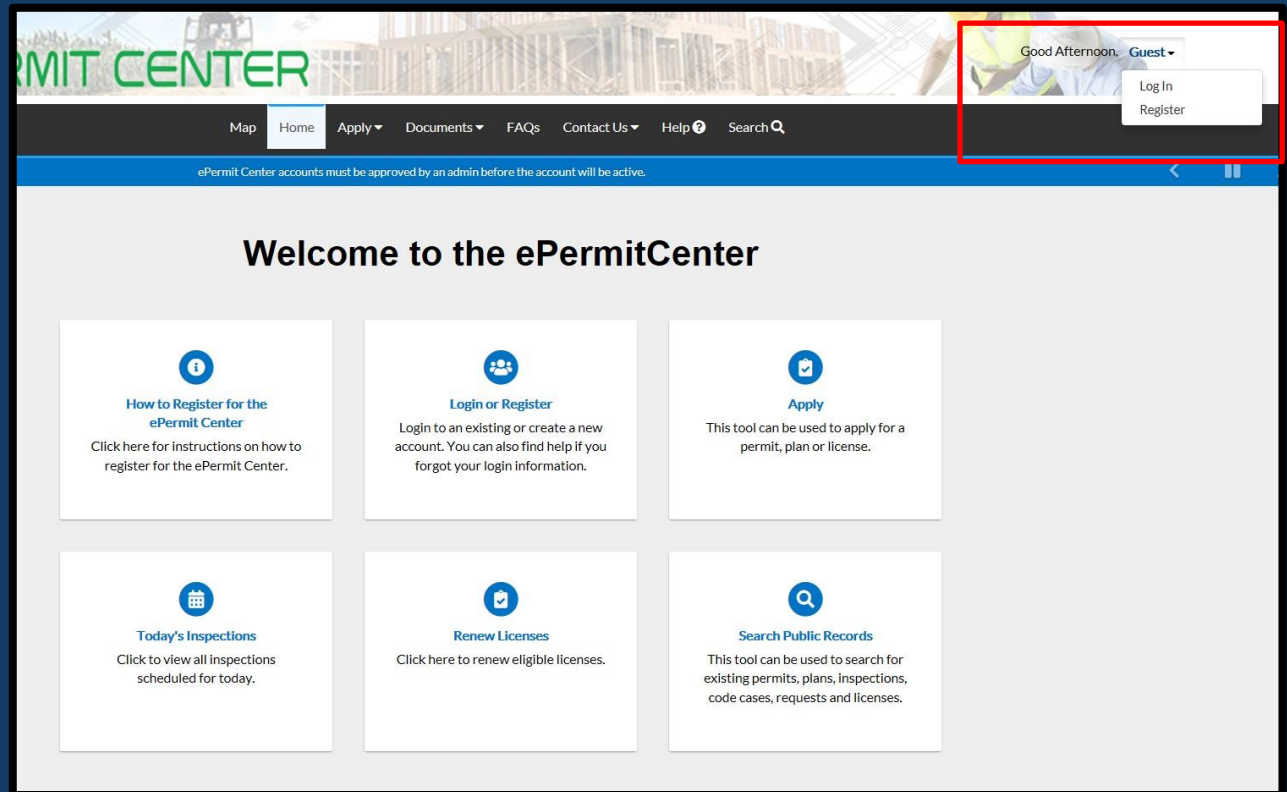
RMIT CENTER

Good Afternoon, Guest

Log In
Register

Map Home Apply Documents FAQs Contact Us Help Search

ePermit Center accounts must be approved by an admin before the account will be active.

Welcome to the ePermitCenter

How to Register for the ePermit Center
Click here for instructions on how to register for the ePermit Center.

Login or Register
Login to an existing or create a new account. You can also find help if you forgot your login information.

Apply
This tool can be used to apply for a permit, plan or license.

Today's Inspections
Click to view all inspections scheduled for today.

Renew Licenses
Click here to renew eligible licenses.

Search Public Records
This tool can be used to search for existing permits, plans, inspections, code cases, requests and licenses.